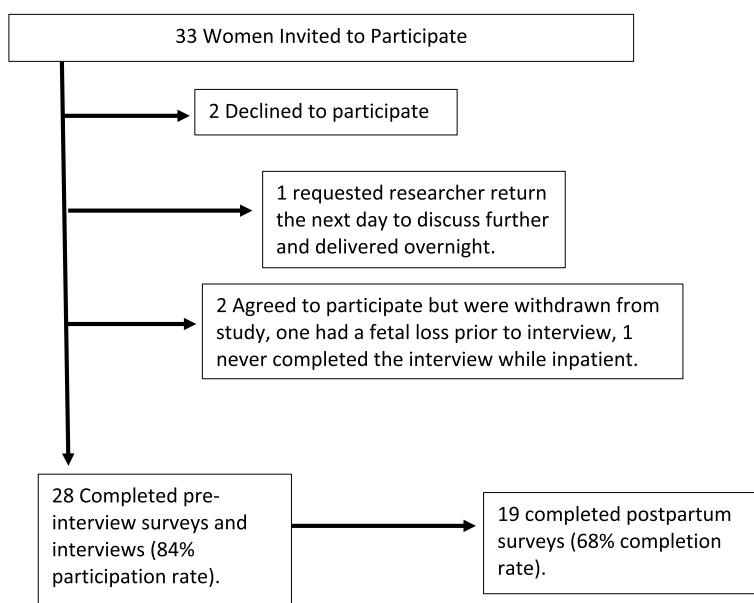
33 Women Invited to Participate

2 Declined to participate

1 requested researcher return the next day to discuss further and delivered overnight.

2 Agreed to participate but were withdrawn from study, one had a fetal loss prior to interview, 1 never completed the interview while inpatient.

28 Completed pre-interview surveys and interviews (84% participation rate).

19 completed postpartum surveys (68% completion rate).